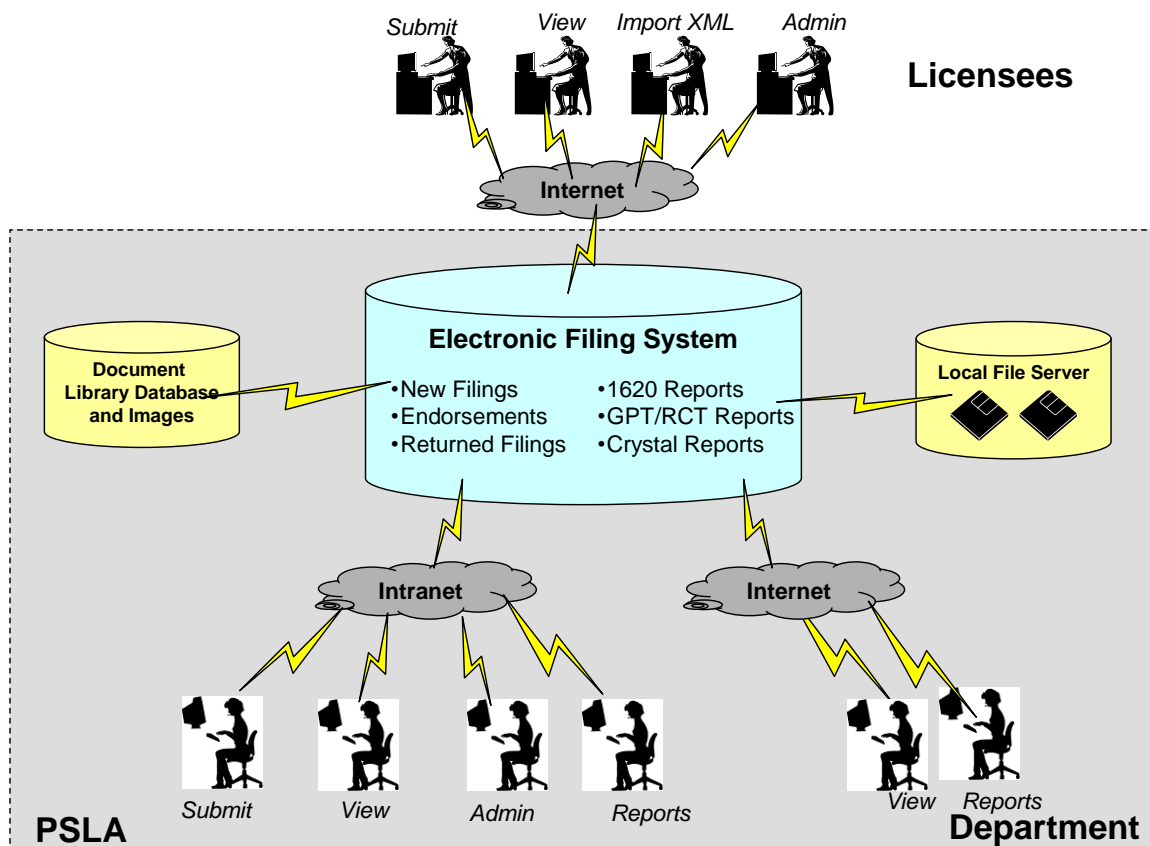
Submit
View
Import XML
Admin

Licensees

Internet

Electronic Filing System
•New Filings
•Endorsements
•Returned Filings
•1620 Reports
•GPT/RCT Reports
•Crystal Reports

Document Library Database and Images

Local File Server

Intranet

Internet

Submit
View
Admin
Reports

View
Reports

PSLA

Department